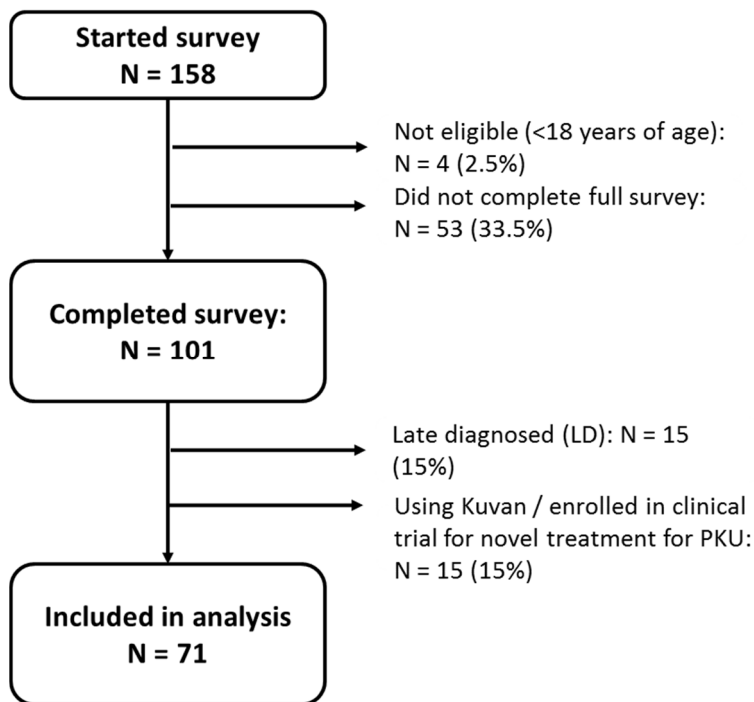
Started survey
N = 158

Not eligible (<18 years of age):
N = 4 (2.5%)

Did not complete full survey:
N = 53 (33.5%)

Completed survey:
N = 101

Late diagnosed (LD): N = 15
(15%)

Using Kuvan / enrolled in clinical trial for novel treatment for PKU:
N = 15 (15%)

Included in analysis
N = 71